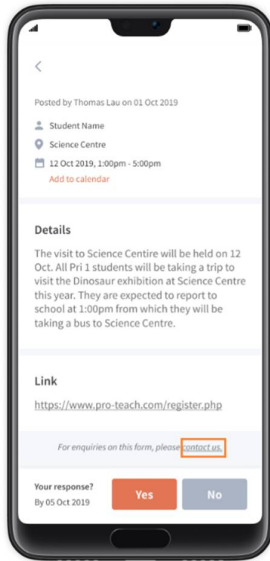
Posted by Thomas Lau on 01 Oct 2019

Student Name

Science Centre

12 Oct 2019, 1:00pm - 5:00pm

Add to calendar

Details

The visit to Science Centire will be held on 12 Oct. All Pri 1 students will be taking a trip to visit the Dinosaur exhibition at Science Centre this year. They are expected to report to school at 1:00pm from which they will be taking a bus to Science Centre.

Link

https://www.pro-teach.com/register.php

For enquiries on this form, please contact us.

Your response?
By 05 Oct 2019

Yes

No